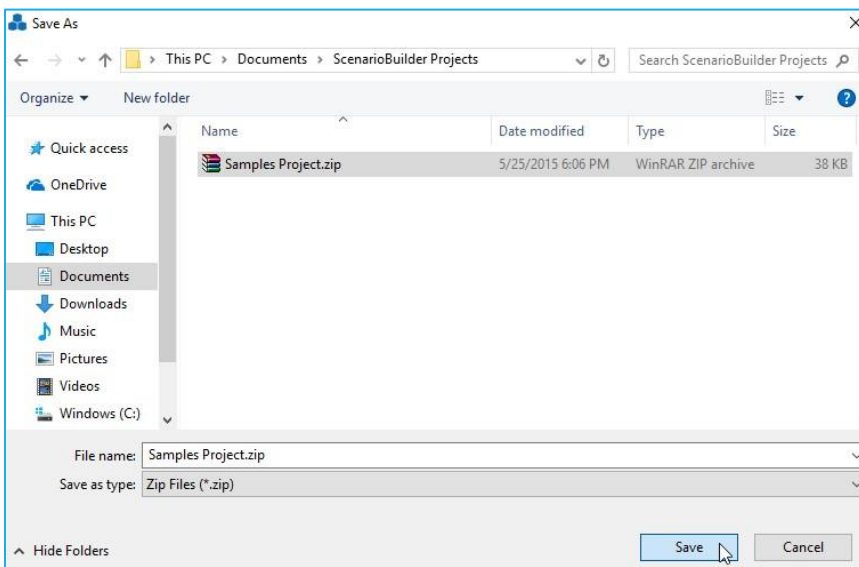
Save As

This PC > Documents > ScenarioBuilder Projects

Search ScenarioBuilder Projects

Organize ▾ New folder

Quick access
OneDrive
This PC
Desktop
Documents
Downloads
Music
Pictures
Videos
Windows (C:)

| Name | Date modified | Type | Size |
|---|---|---|---|
| Samples Project.zip | 5/25/2015 6:06 PM | WinRAR ZIP archive | 38 KB |

File name: Samples Project.zip
Save as type: Zip Files (*.zip)

Hide Folders

Save Cancel